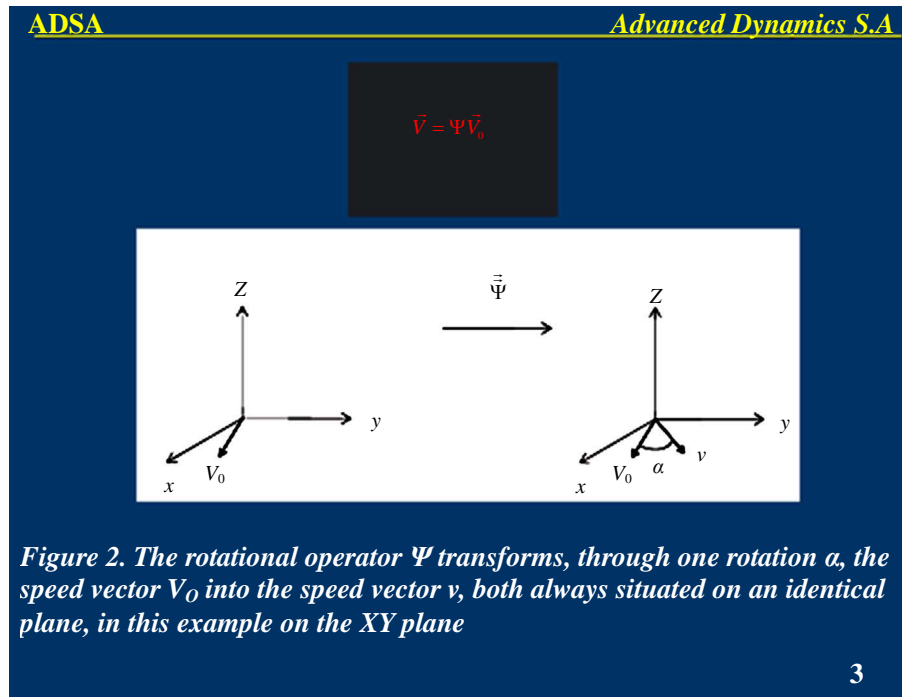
ADSA

Advanced Dynamics S.A

$\vec{V} = \Psi \vec{V}_0$

$\vec{\vec{\Psi}}$

Z

y

x

$V_0$

Z

y

x

$V_0$

$\alpha$

v

Figure 2. The rotational operator Ψ transforms, through one rotation α, the speed vector $V_O$ into the speed vector v, both always situated on an identical plane, in this example on the XY plane

3